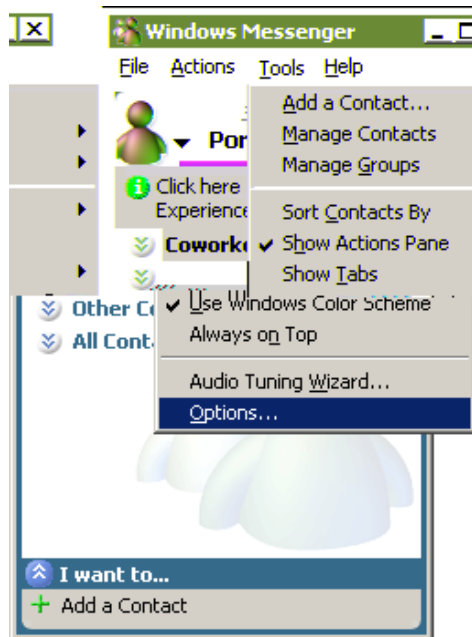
Windows Messenger

File Actions Tools Help

Por

Click here
Experience

Coworke

Other Co

All Conta

Add a Contact...
Manage Contacts
Manage Groups
Sort Contacts By
Show Actions Pane
Show Tabs
Use Windows Color Scheme
Always on Top
Audio Tuning Wizard...
Options...

I want to...
Add a Contact